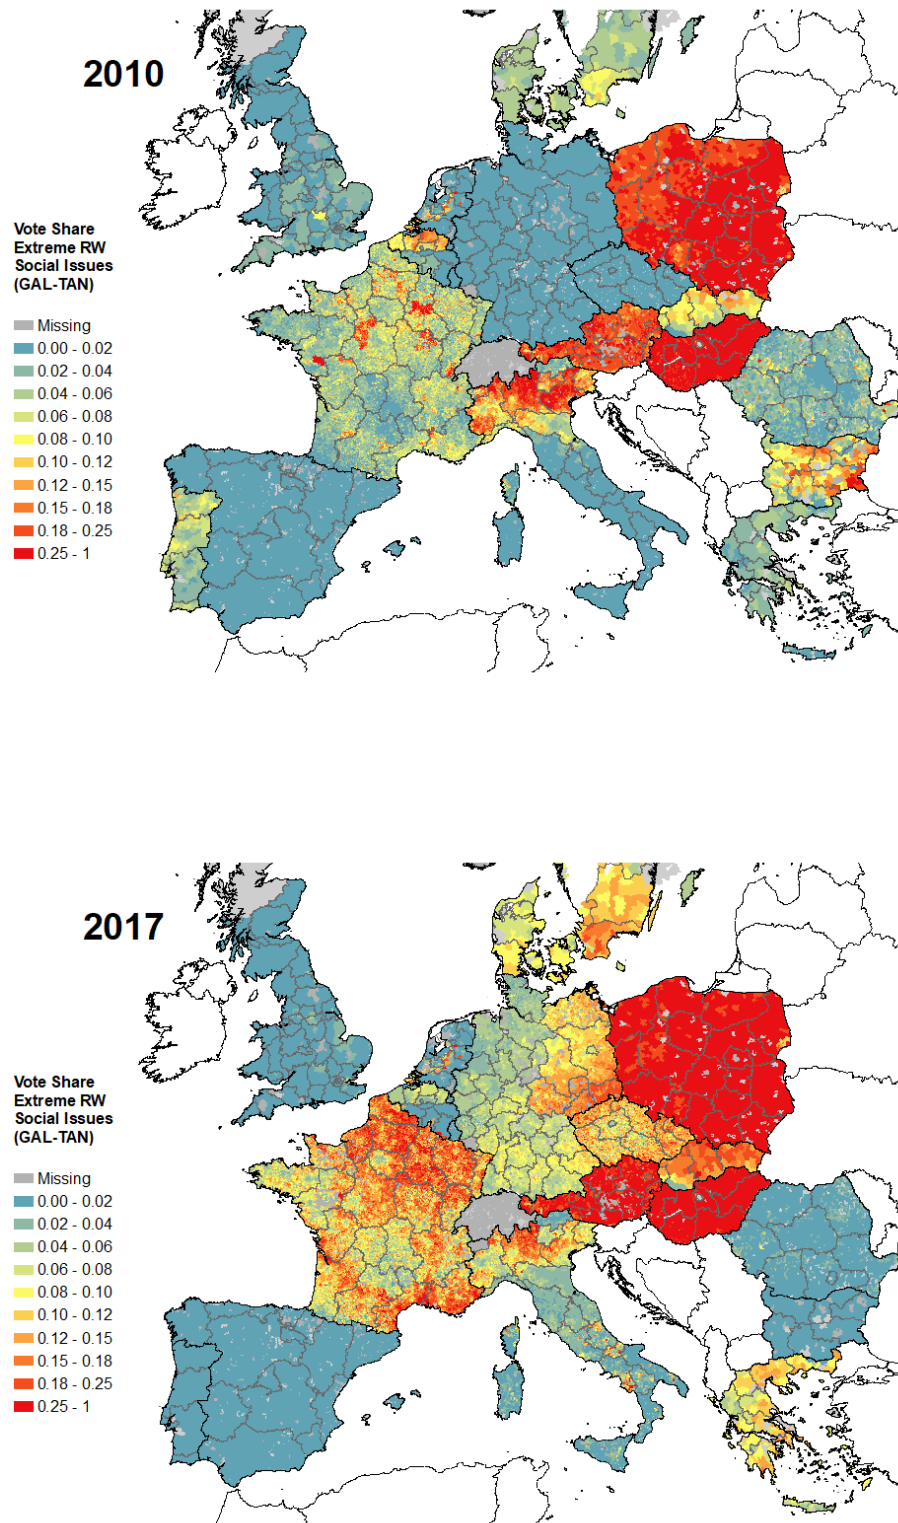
2010

Vote Share Extreme RW Social Issues (GAL-TAN)

Missing
0.00 - 0.02
0.02 - 0.04
0.04 - 0.06
0.06 - 0.08
0.08 - 0.10
0.10 - 0.12
0.12 - 0.15
0.15 - 0.18
0.18 - 0.25
0.25 - 1

2017

Vote Share Extreme RW Social Issues (GAL-TAN)

Missing
0.00 - 0.02
0.02 - 0.04
0.04 - 0.06
0.06 - 0.08
0.08 - 0.10
0.10 - 0.12
0.12 - 0.15
0.15 - 0.18
0.18 - 0.25
0.25 - 1